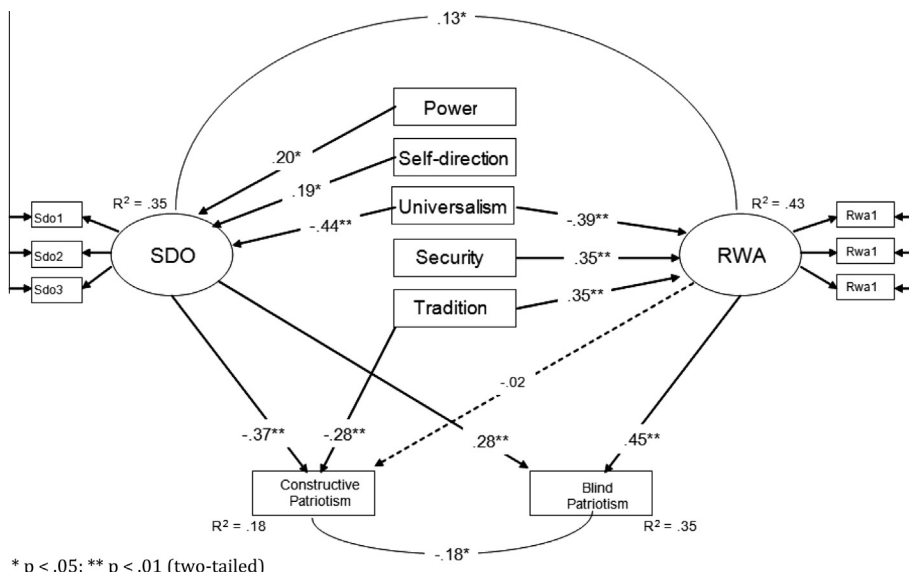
.13*

Power

.20*

Self-direction

.19*

$R^2$ = .35

Universalism

-.44**

-.39**

$R^2$ = .43

Sdo1

Sdo2

SDO

Security

.35**

RWA

Rwa1

Rwa1

Sdo3

Tradition

.35**

Rwa1

-.02

-.37**

-.28**

.28**

.45**

Constructive Patriotism

Blind Patriotism

$R^2$ = .18

$R^2$ = .35

-.18*

* p < .05; ** p < .01 (two-tailed)